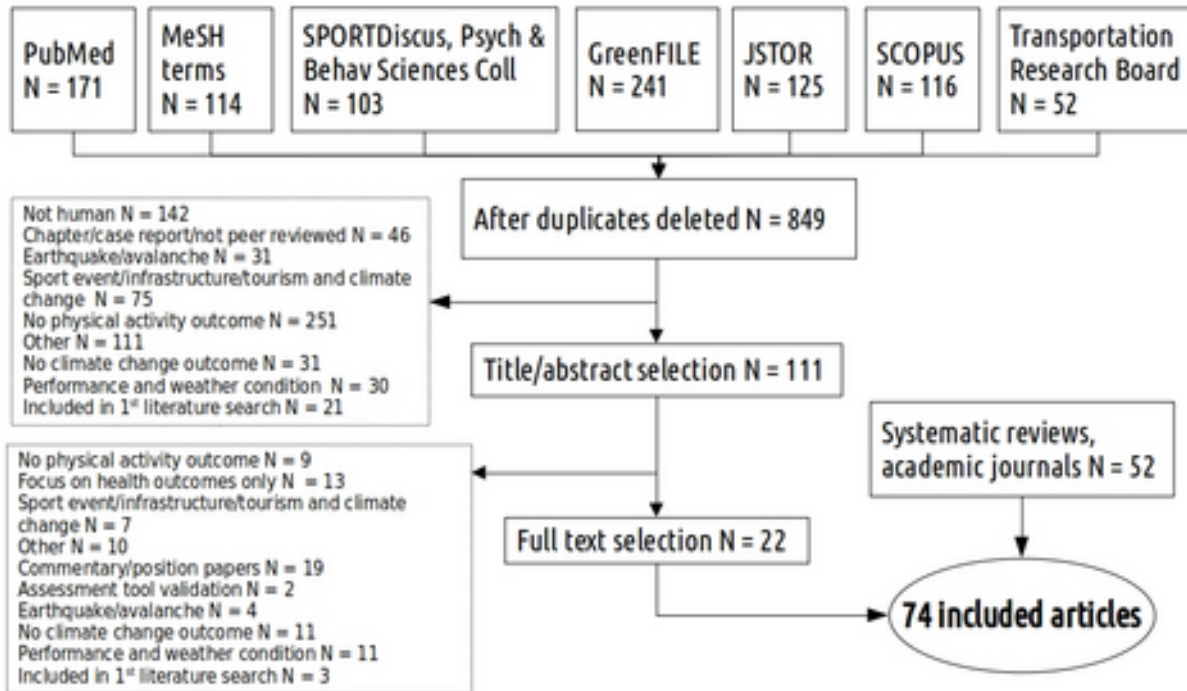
PubMed
N = 171

MeSH terms
N = 114

SPORTDiscus, Psych & Behav Sciences Coll
N = 103

GreenFILE
N = 241

JSTOR
N = 125

SCOPUS
N = 116

Transportation Research Board
N = 52

After duplicates deleted N = 849

Not human N = 142
Chapter/case report/not peer reviewed N = 46
Earthquake/avalanche N = 31
Sport event/infrastructure/tourism and climate change N = 75
No physical activity outcome N = 251
Other N = 111
No climate change outcome N = 31
Performance and weather condition N = 30
Included in 1$^{st}$ literature search N = 21

Title/abstract selection N = 111

Systematic reviews, academic journals N = 52

No physical activity outcome N = 9
Focus on health outcomes only N = 13
Sport event/infrastructure/tourism and climate change N = 7
Other N = 10
Commentary/position papers N = 19
Assessment tool validation N = 2
Earthquake/avalanche N = 4
No climate change outcome N = 11
Performance and weather condition N = 11
Included in 1$^{st}$ literature search N = 3

Full text selection N = 22

74 included articles